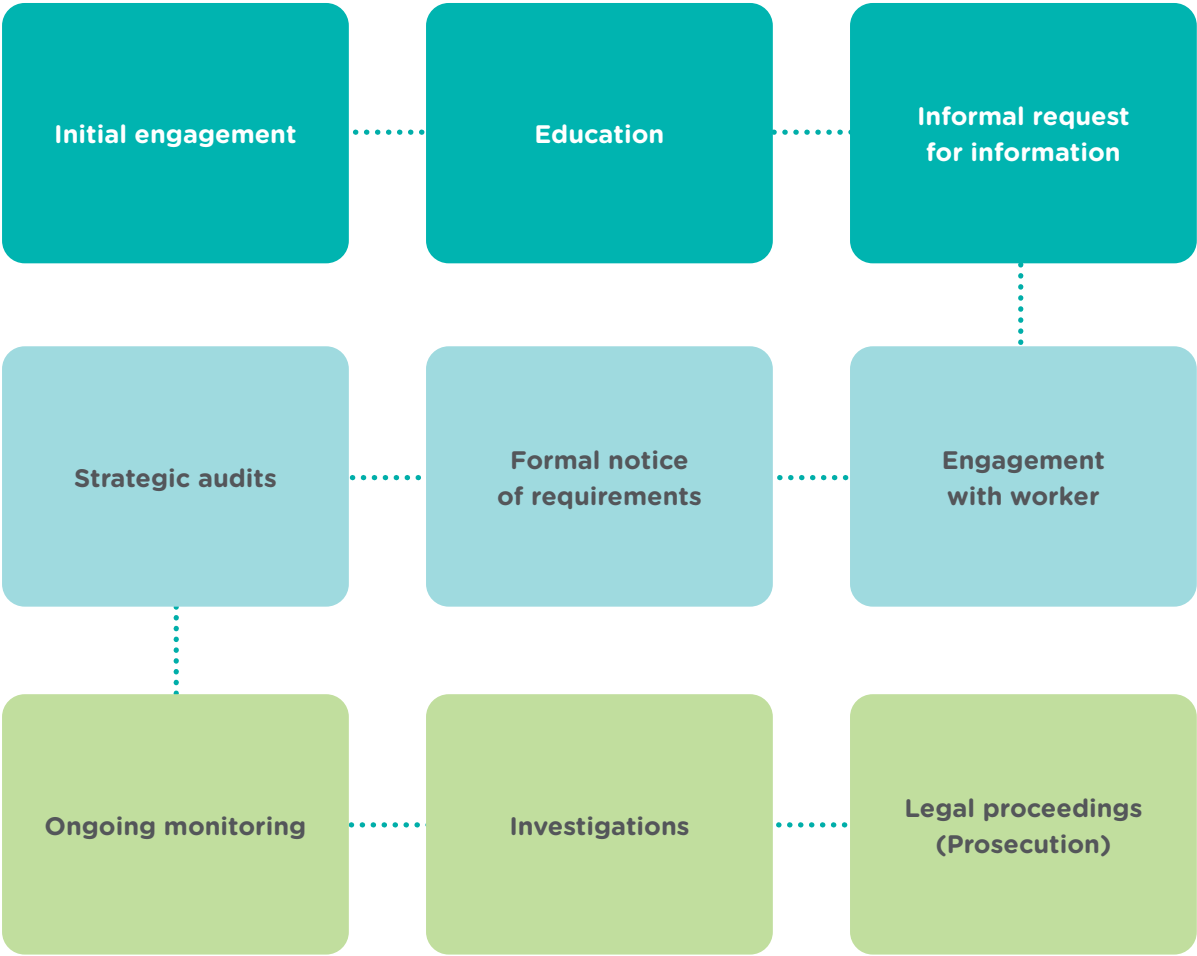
Initial engagement

Education

Informal request for information

Engagement with worker

Formal notice of requirements

Strategic audits

Ongoing monitoring

Investigations

Legal proceedings (Prosecution)